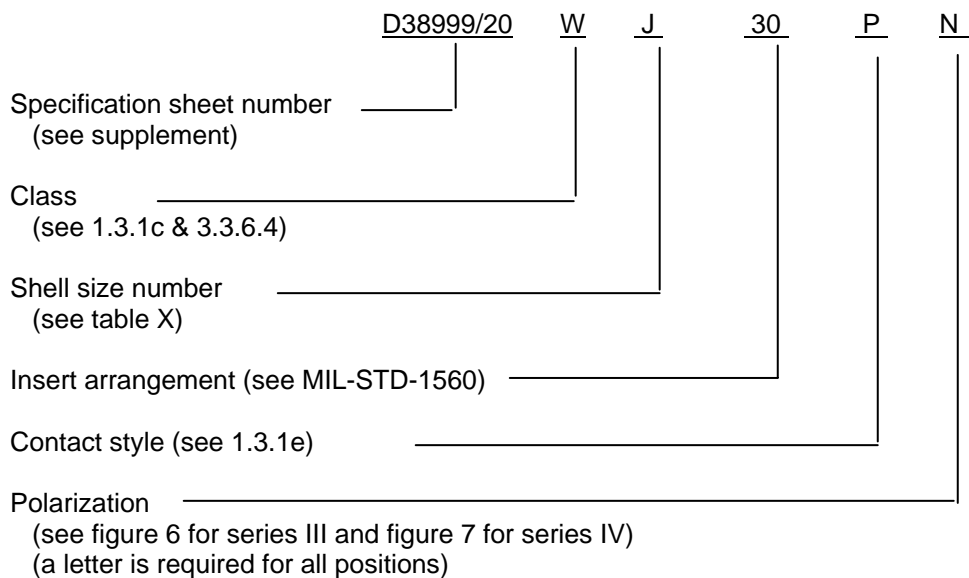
D38999/20 W J 30 P N

Specification sheet number
(see supplement)

Class
(see 1.3.1c & 3.3.6.4)

Shell size number
(see table X)

Insert arrangement (see MIL-STD-1560)

Contact style (see 1.3.1e)

Polarization
(see figure 6 for series III and figure 7 for series IV)
(a letter is required for all positions)